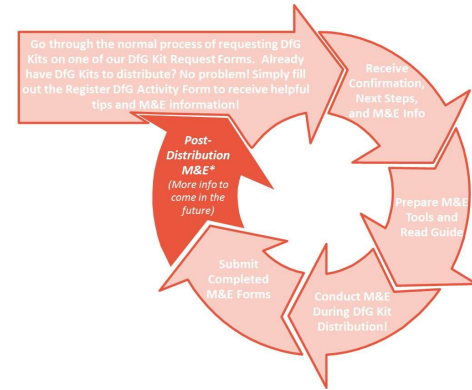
Go through the normal process of requesting DfG Kits on one of our DfG Kit Request Forms. Already have DfG Kits to distribute? No problem! Simply fill out the Register DfG Activity Form to receive helpful tips and M&E information!

Receive Confirmation, Next Steps, and M&E Info

Prepare M&E Tools and Read Guide

Conduct M&E During DfG Kit Distribution!

Submit Completed M&E Forms

Post-Distribution M&E*
(More info to come in the future)